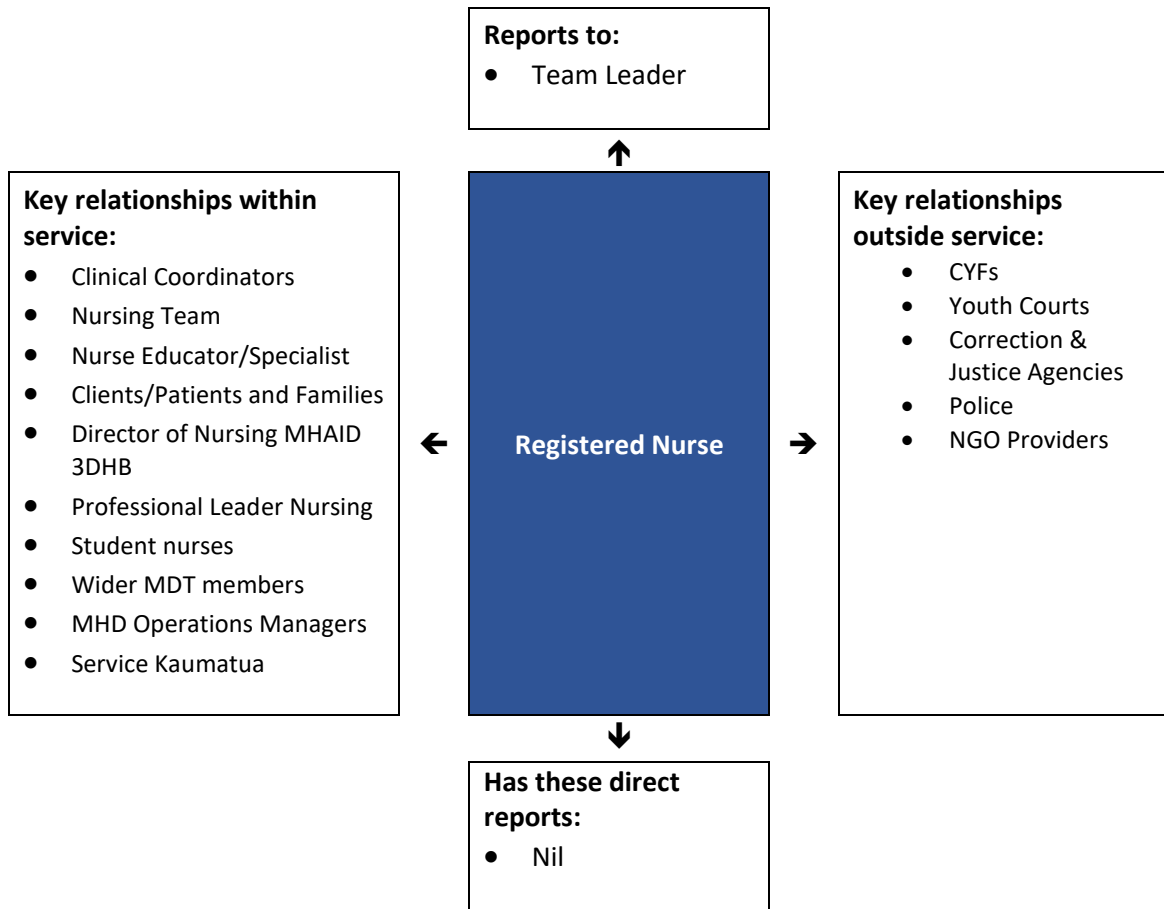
Reports to:
- Team Leader

Key relationships within service:
- Clinical Coordinators
- Nursing Team
- Nurse Educator/Specialist
- Clients/Patients and Families
- Director of Nursing MHAID 3DHB
- Professional Leader Nursing
- Student nurses
- Wider MDT members
- MHD Operations Managers
- Service Kaumatua

Registered Nurse

Key relationships outside service:
- CYFs
- Youth Courts
- Correction & Justice Agencies
- Police
- NGO Providers

Has these direct reports:
- Nil